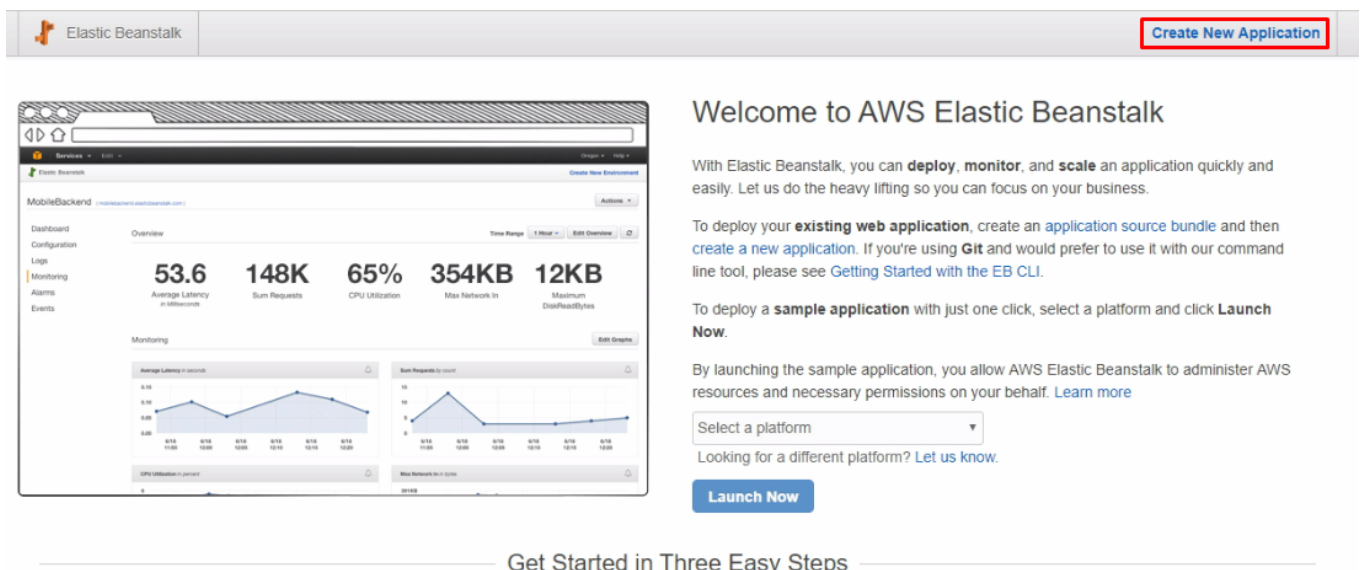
Elastic Beanstalk

Create New Application

Services Edit Oregon Help

Elastic Beanstalk

Create New Environment

MobileBackend

Actions

Dashboard
Configuration
Logs
Monitoring
Alarms
Events

Overview

Time Range 1 Hour Edit Overview

53.6
Average Latency in Milliseconds

148K
Sum Requests

65%
CPU Utilization

354KB
Max Network In

12KB
Maximum DiskReadBytes

Monitoring

Edit Graphs

Average Latency in seconds

Sum Requests by count

CPU Utilization in percent

Max Network In in bytes

Welcome to AWS Elastic Beanstalk

With Elastic Beanstalk, you can **deploy**, **monitor**, and **scale** an application quickly and easily. Let us do the heavy lifting so you can focus on your business.

To deploy your **existing web application**, create an application source bundle and then create a new application. If you're using **Git** and would prefer to use it with our command line tool, please see Getting Started with the EB CLI.

To deploy a **sample application** with just one click, select a platform and click **Launch Now**.

By launching the sample application, you allow AWS Elastic Beanstalk to administer AWS resources and necessary permissions on your behalf. Learn more

Select a platform

Looking for a different platform? Let us know.

Launch Now

Get Started in Three Easy Steps